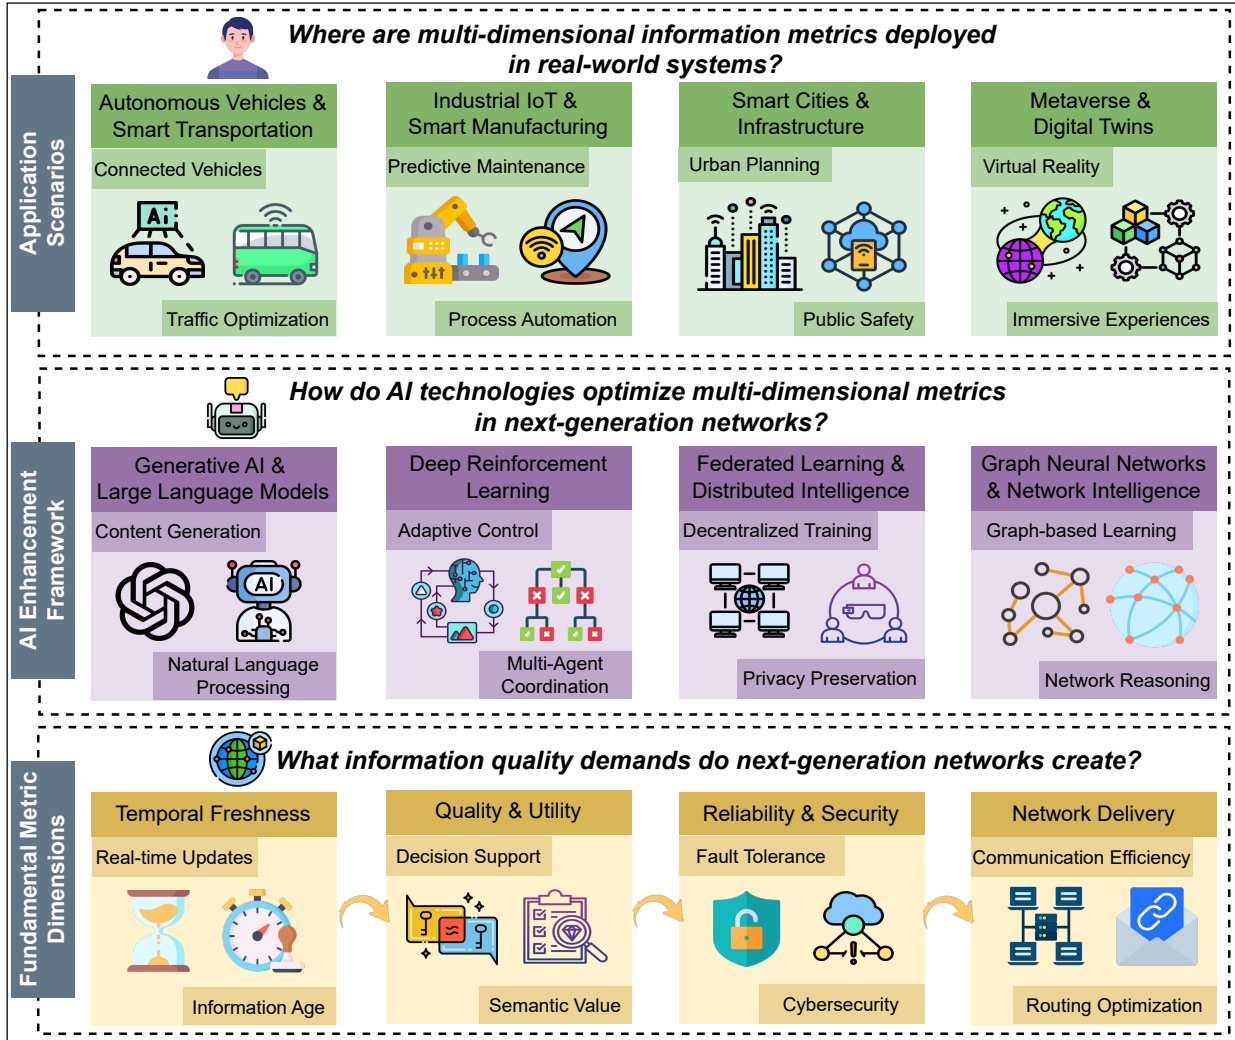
Application Scenarios

Where are multi-dimensional information metrics deployed in real-world systems?

Autonomous Vehicles & Smart Transportation
Connected Vehicles
Ai
Traffic Optimization

Industrial IoT & Smart Manufacturing
Predictive Maintenance
Process Automation

Smart Cities & Infrastructure
Urban Planning
Public Safety

Metaverse & Digital Twins
Virtual Reality
Immersive Experiences

AI Enhancement Framework

How do AI technologies optimize multi-dimensional metrics in next-generation networks?

Generative AI & Large Language Models
Content Generation
AI
Natural Language Processing

Deep Reinforcement Learning
Adaptive Control
Multi-Agent Coordination

Federated Learning & Distributed Intelligence
Decentralized Training
Privacy Preservation

Graph Neural Networks & Network Intelligence
Graph-based Learning
Network Reasoning

Fundamental Metric Dimensions

What information quality demands do next-generation networks create?

Temporal Freshness
Real-time Updates
Information Age

Quality & Utility
Decision Support
Semantic Value

Reliability & Security
Fault Tolerance
Cybersecurity

Network Delivery
Communication Efficiency
Routing Optimization